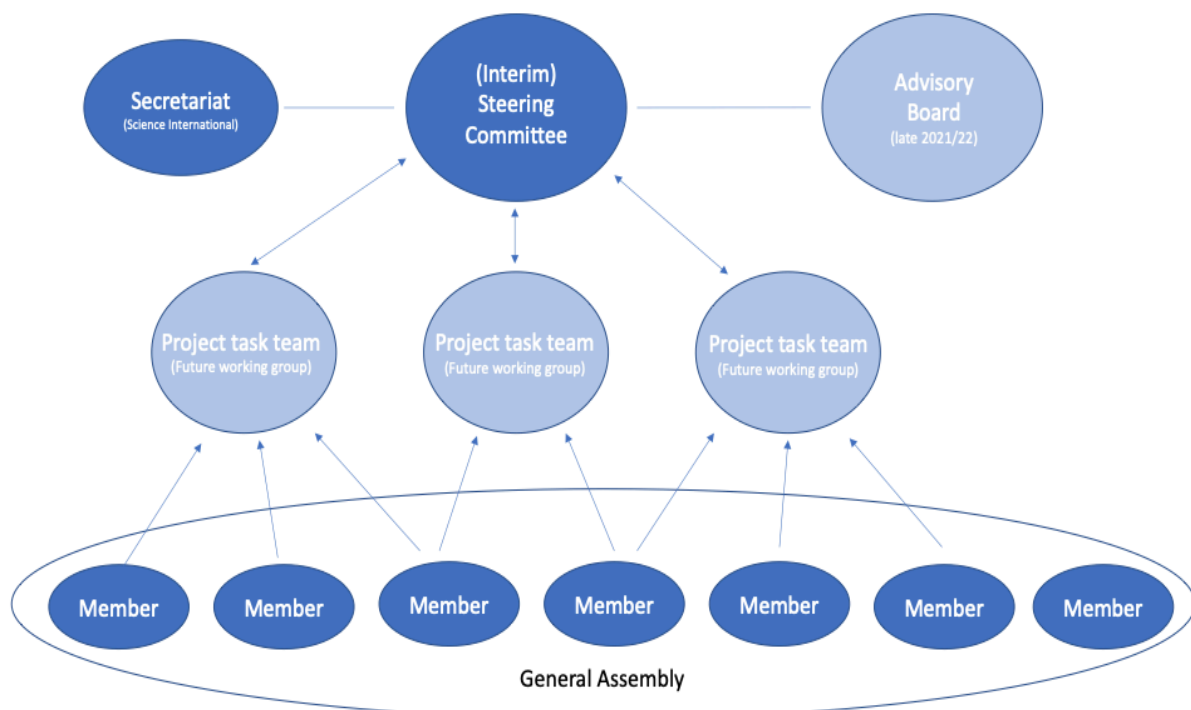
Secretariat
(Science International)

(Interim) Steering Committee

Advisory Board
(late 2021/22)

Project task team
(Future working group)

Project task team
(Future working group)

Project task team
(Future working group)

Member

Member

Member

Member

Member

Member

Member

General Assembly